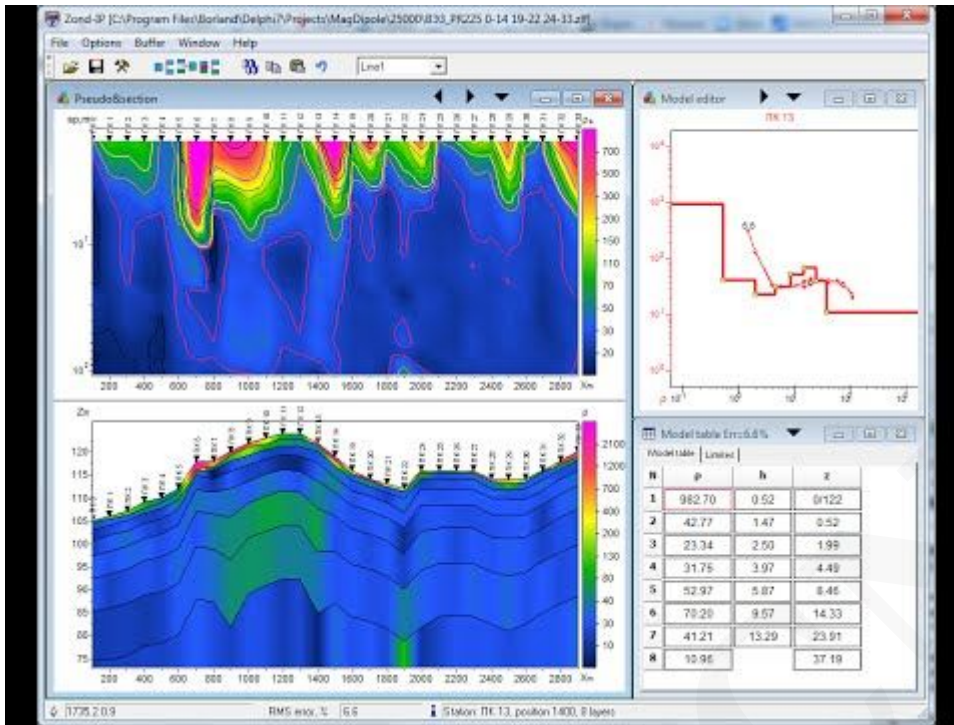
Zond-IP [C:\Program Files\Borland\Delphi7\Projects\MagDipole\25000\B30_PR225 0-14 19-22 24-33.zif]

File Options Buffer Window Help

Line1

PseudoSection

700
500
300
200
150
110
70
50
30
20

200 400 600 800 1000 1200 1400 1600 1800 2000 2200 2400 2600 2800 X,m

Zm

120
115
110
105
100
95
90
85
80
75

2100
1700
700
400
200
130
80
40
30
10

200 400 600 800 1000 1200 1400 1600 1800 2000 2200 2400 2600 2800 X,m

Model editor

ПК 13

Model table Err:6.6%

Model table | Limited

| N | ρ | h | z |
|---|---|---|---|
| 1 | 982.70 | 0.52 | 0/122 |
| 2 | 42.77 | 1.47 | 0.52 |
| 3 | 23.34 | 2.50 | 1.99 |
| 4 | 31.75 | 3.97 | 4.49 |
| 5 | 52.97 | 5.87 | 8.46 |
| 6 | 70.20 | 9.57 | 14.33 |
| 7 | 41.21 | 13.29 | 23.91 |
| 8 | 10.96 | | 37.19 |

1735.2 0.9 RMS error, % 6.6 Station: ПК 13, position 1400, 8 layers